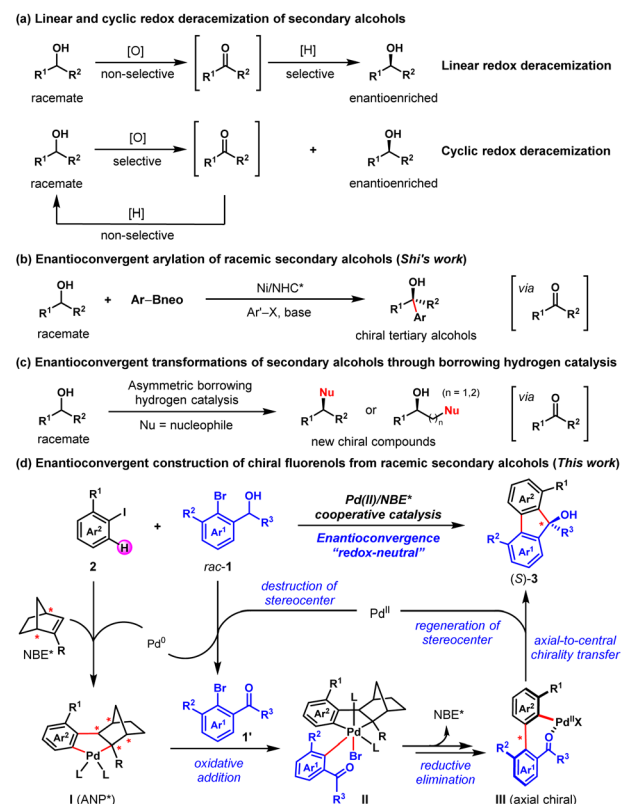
(a) Linear and cyclic redox deracemization of secondary alcohols

OH
$R^1$ $R^2$
racemate
[O]
non-selective
$R^1$ $R^2$
[H]
selective
OH
$R^1$ $R^2$
enantioenriched
Linear redox deracemization

OH
$R^1$ $R^2$
racemate
[O]
selective
$R^1$ $R^2$
+
OH
$R^1$ $R^2$
enantioenriched
Cyclic redox deracemization
[H]
non-selective

(b) Enantioconvergent arylation of racemic secondary alcohols (Shi's work)

OH
$R^1$ $R^2$
racemate
+ Ar–Bneo
Ni/NHC*
Ar'–X, base
OH
$R^1$ $R^2$
Ar
chiral tertiary alcohols
via
$R^1$ $R^2$

(c) Enantioconvergent transformations of secondary alcohols through borrowing hydrogen catalysis

OH
$R^1$ $R^2$
racemate
Asymmetric borrowing hydrogen catalysis
Nu = nucleophile
Nu
$R^1$ $R^2$
or
OH
$R^1$
(n = 1,2)
Nu
n
new chiral compounds
via
$R^1$ $R^2$

(d) Enantioconvergent construction of chiral fluorenols from racemic secondary alcohols (This work)

$R^1$
Ar$^2$
I
H
2
+
$R^2$
Br
OH
Ar$^1$
$R^3$
rac-1
Pd(II)/NBE*
cooperative catalysis
Enantioconvergence
"redox-neutral"
Ar$^2$
$R^1$
OH
$R^3$
$R^2$
Ar$^1$
(S)-3

NBE*
R
Pd$^0$
destruction of stereocenter
Pd$^{II}$
regeneration of stereocenter
axial-to-central chirality transfer

$R^1$
Ar$^2$
Pd
L L
R
I (ANP*)
$R^2$
Br
Ar$^1$
$R^3$
1'
oxidative addition
$R^1$
Ar$^2$
L
Pd
Br
L
$R^2$
Ar$^1$
$R^3$
II
NBE*
reductive elimination
$R^1$
Ar
Pd$^{II}$X
$R^2$
Ar$^1$
$R^3$
III (axial chiral)